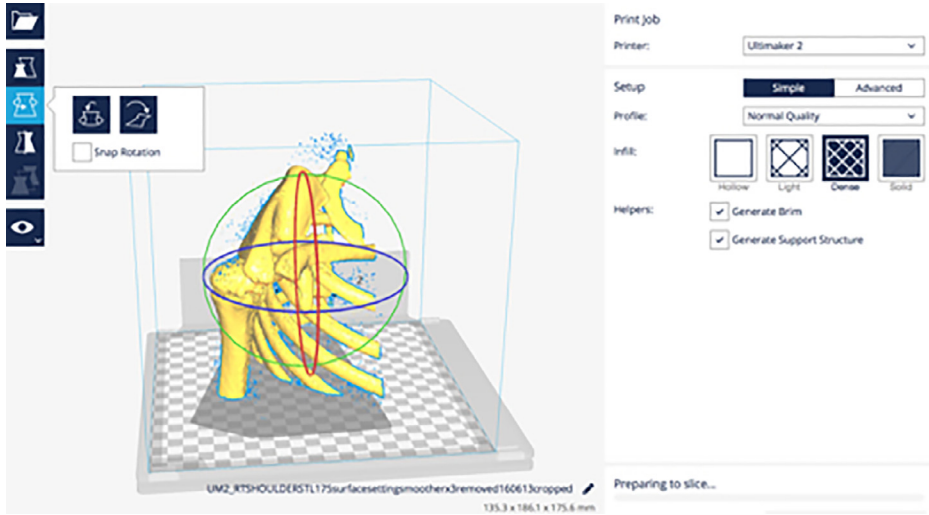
Snap Rotation

UM2_RTSHOULDERSTL175surfacesettingsmootherx3removed160613cropped
135.3 x 186.1 x 175.6 mm

Print Job
Printer: Ultimaker 2

Setup
Simple
Advanced
Profile: Normal Quality
Infill:
Hollow
Light
Dense
Solid
Helpers:
Generate Brim
Generate Support Structure

Preparing to slice...